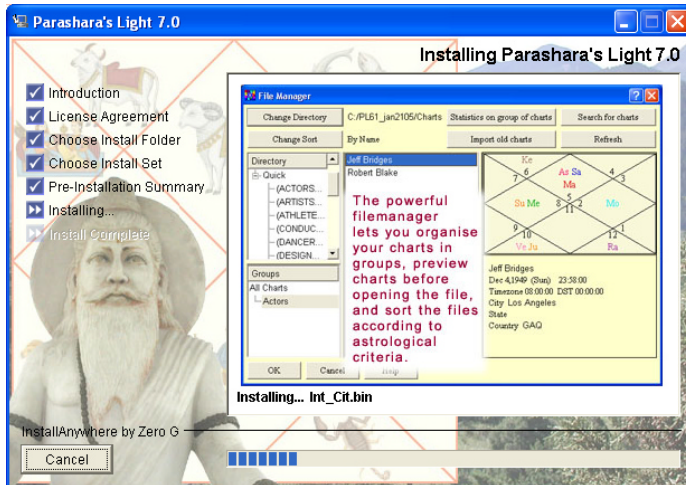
Parashara's Light 7.0

Installing Parashara's Light 7.0

Introduction
License Agreement
Choose Install Folder
Choose Install Set
Pre-Installation Summary
Installing...
Install Complete

File Manager

Change Directory
C:/PL61_jan2105/Charts
Statistics on group of charts
Search for charts
Change Sort
By Name
Import old charts
Refresh

Directory
Quick
(ACTORS...
(ARTISTS...
(ATHLETE...
(CONDUC...
(DANCER...
(DESIGN...

Groups
All Charts
Actors

Jeff Bridges
Robert Blake

The powerful filemanager lets you organise your charts in groups, preview charts before opening the file, and sort the files according to astrological criteria.

Ke
7
6
As Sa
Ma
4
3
Su Me
8
5
2
11
Mo
9
10
12
1
Ve Ju
Ra

Jeff Bridges
Dec 4,1949 (Sun) 23:58:00
Timezone 08:00:00 DST 00:00:00
City Los Angeles
State
Country GAQ

OK
Cancel
Help

Installing... Int_Cit.bin

InstallAnywhere by Zero G

Cancel